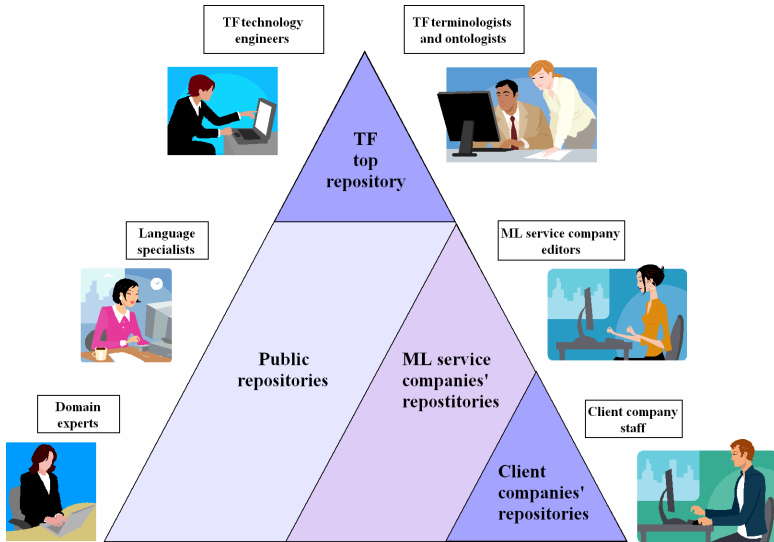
TF technology engineers

TF terminologists and ontologists

TF top repository

Language specialists

ML service company editors

Public repositories

ML service companies' repostitories

Domain experts

Client company staff

Client companies' repositories